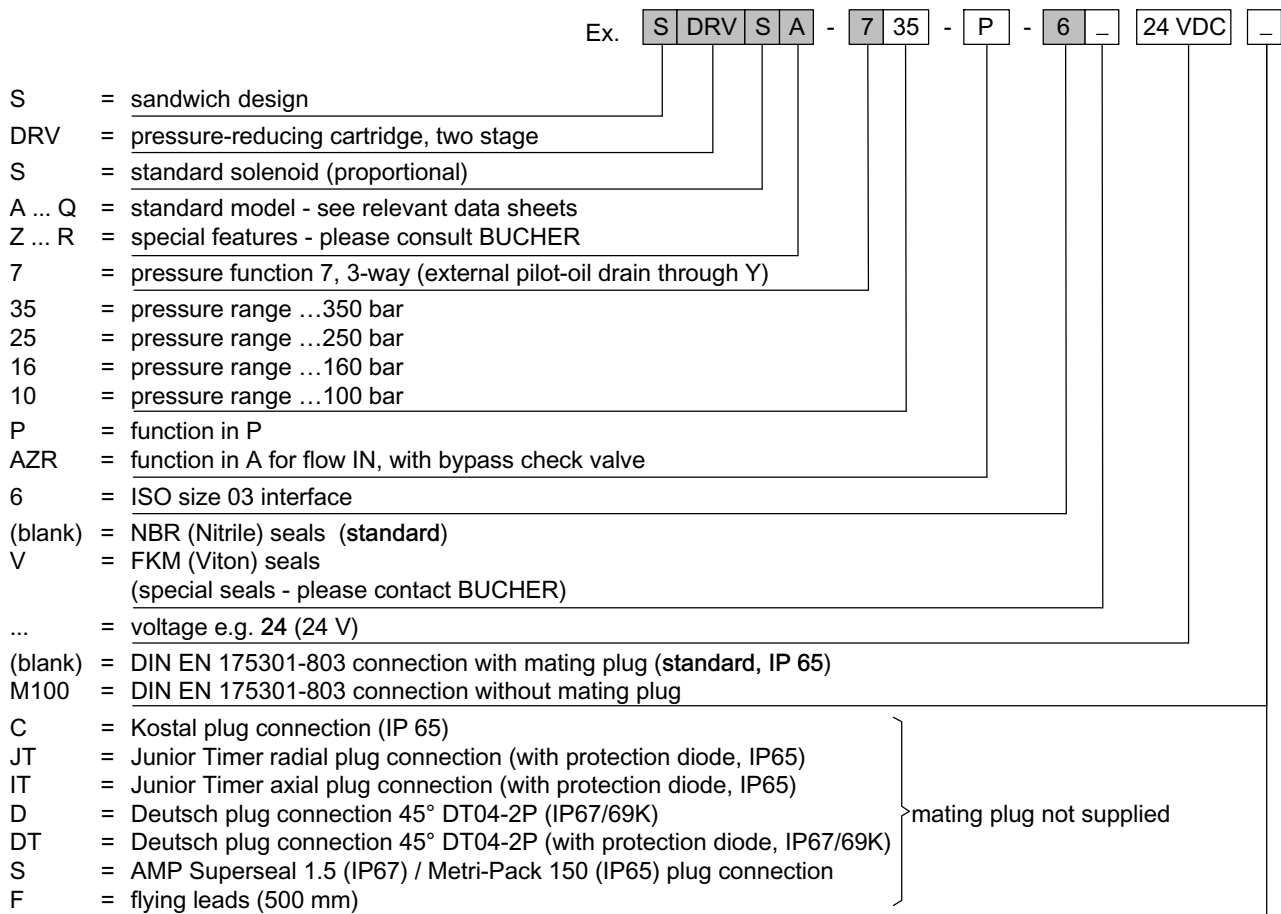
Ex. S DRV S A - 7 35 - P - 6 _ 24 VDC _

S = sandwich design
DRV = pressure-reducing cartridge, two stage
S = standard solenoid (proportional)
A ... Q = standard model - see relevant data sheets
Z ... R = special features - please consult BUCHER
7 = pressure function 7, 3-way (external pilot-oil drain through Y)
35 = pressure range …350 bar
25 = pressure range …250 bar
16 = pressure range …160 bar
10 = pressure range …100 bar
P = function in P
AZR = function in A for flow IN, with bypass check valve
6 = ISO size 03 interface
(blank) = NBR (Nitrile) seals (standard)
V = FKM (Viton) seals (special seals - please contact BUCHER)
... = voltage e.g. 24 (24 V)
(blank) = DIN EN 175301-803 connection with mating plug (standard, IP 65)
M100 = DIN EN 175301-803 connection without mating plug
C = Kostal plug connection (IP 65)
JT = Junior Timer radial plug connection (with protection diode, IP65)
IT = Junior Timer axial plug connection (with protection diode, IP65)
D = Deutsch plug connection 45° DT04-2P (IP67/69K)
DT = Deutsch plug connection 45° DT04-2P (with protection diode, IP67/69K)
S = AMP Superseal 1.5 (IP67) / Metri-Pack 150 (IP65) plug connection
F = flying leads (500 mm)

mating plug not supplied